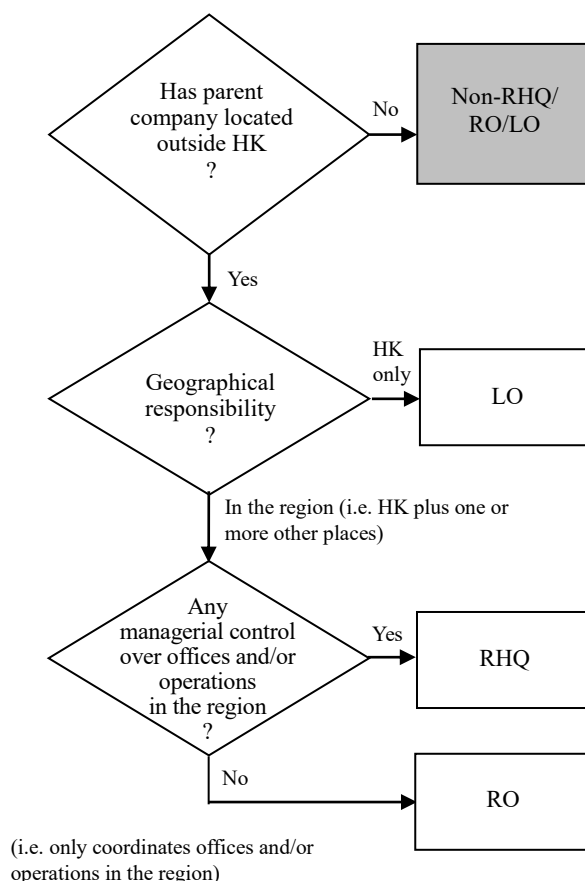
Has parent company located outside HK ?

No

Non-RHQ/ RO/LO

Yes

Geographical responsibility ?

HK only

LO

In the region (i.e. HK plus one or more other places)

Any managerial control over offices and/or operations in the region ?

Yes

RHQ

No

RO

(i.e. only coordinates offices and/or operations in the region)